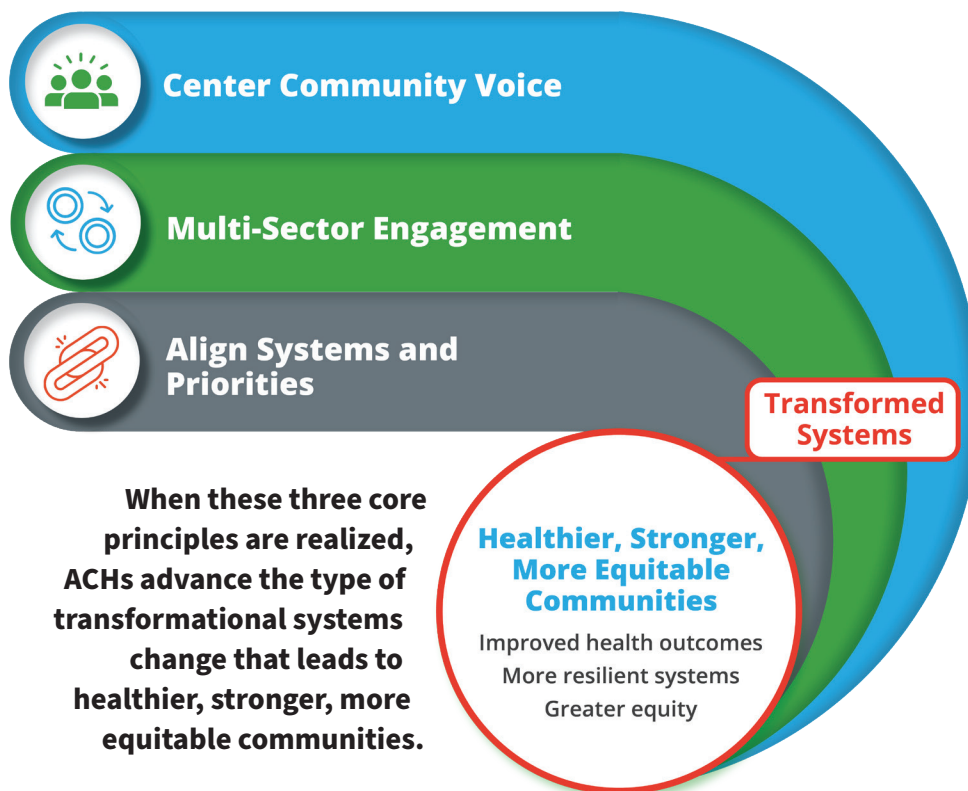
Center Community Voice

Multi-Sector Engagement

Align Systems and Priorities

Transformed Systems

When these three core principles are realized, ACHs advance the type of transformational systems change that leads to healthier, stronger, more equitable communities.

Healthier, Stronger, More Equitable Communities

Improved health outcomes
More resilient systems
Greater equity